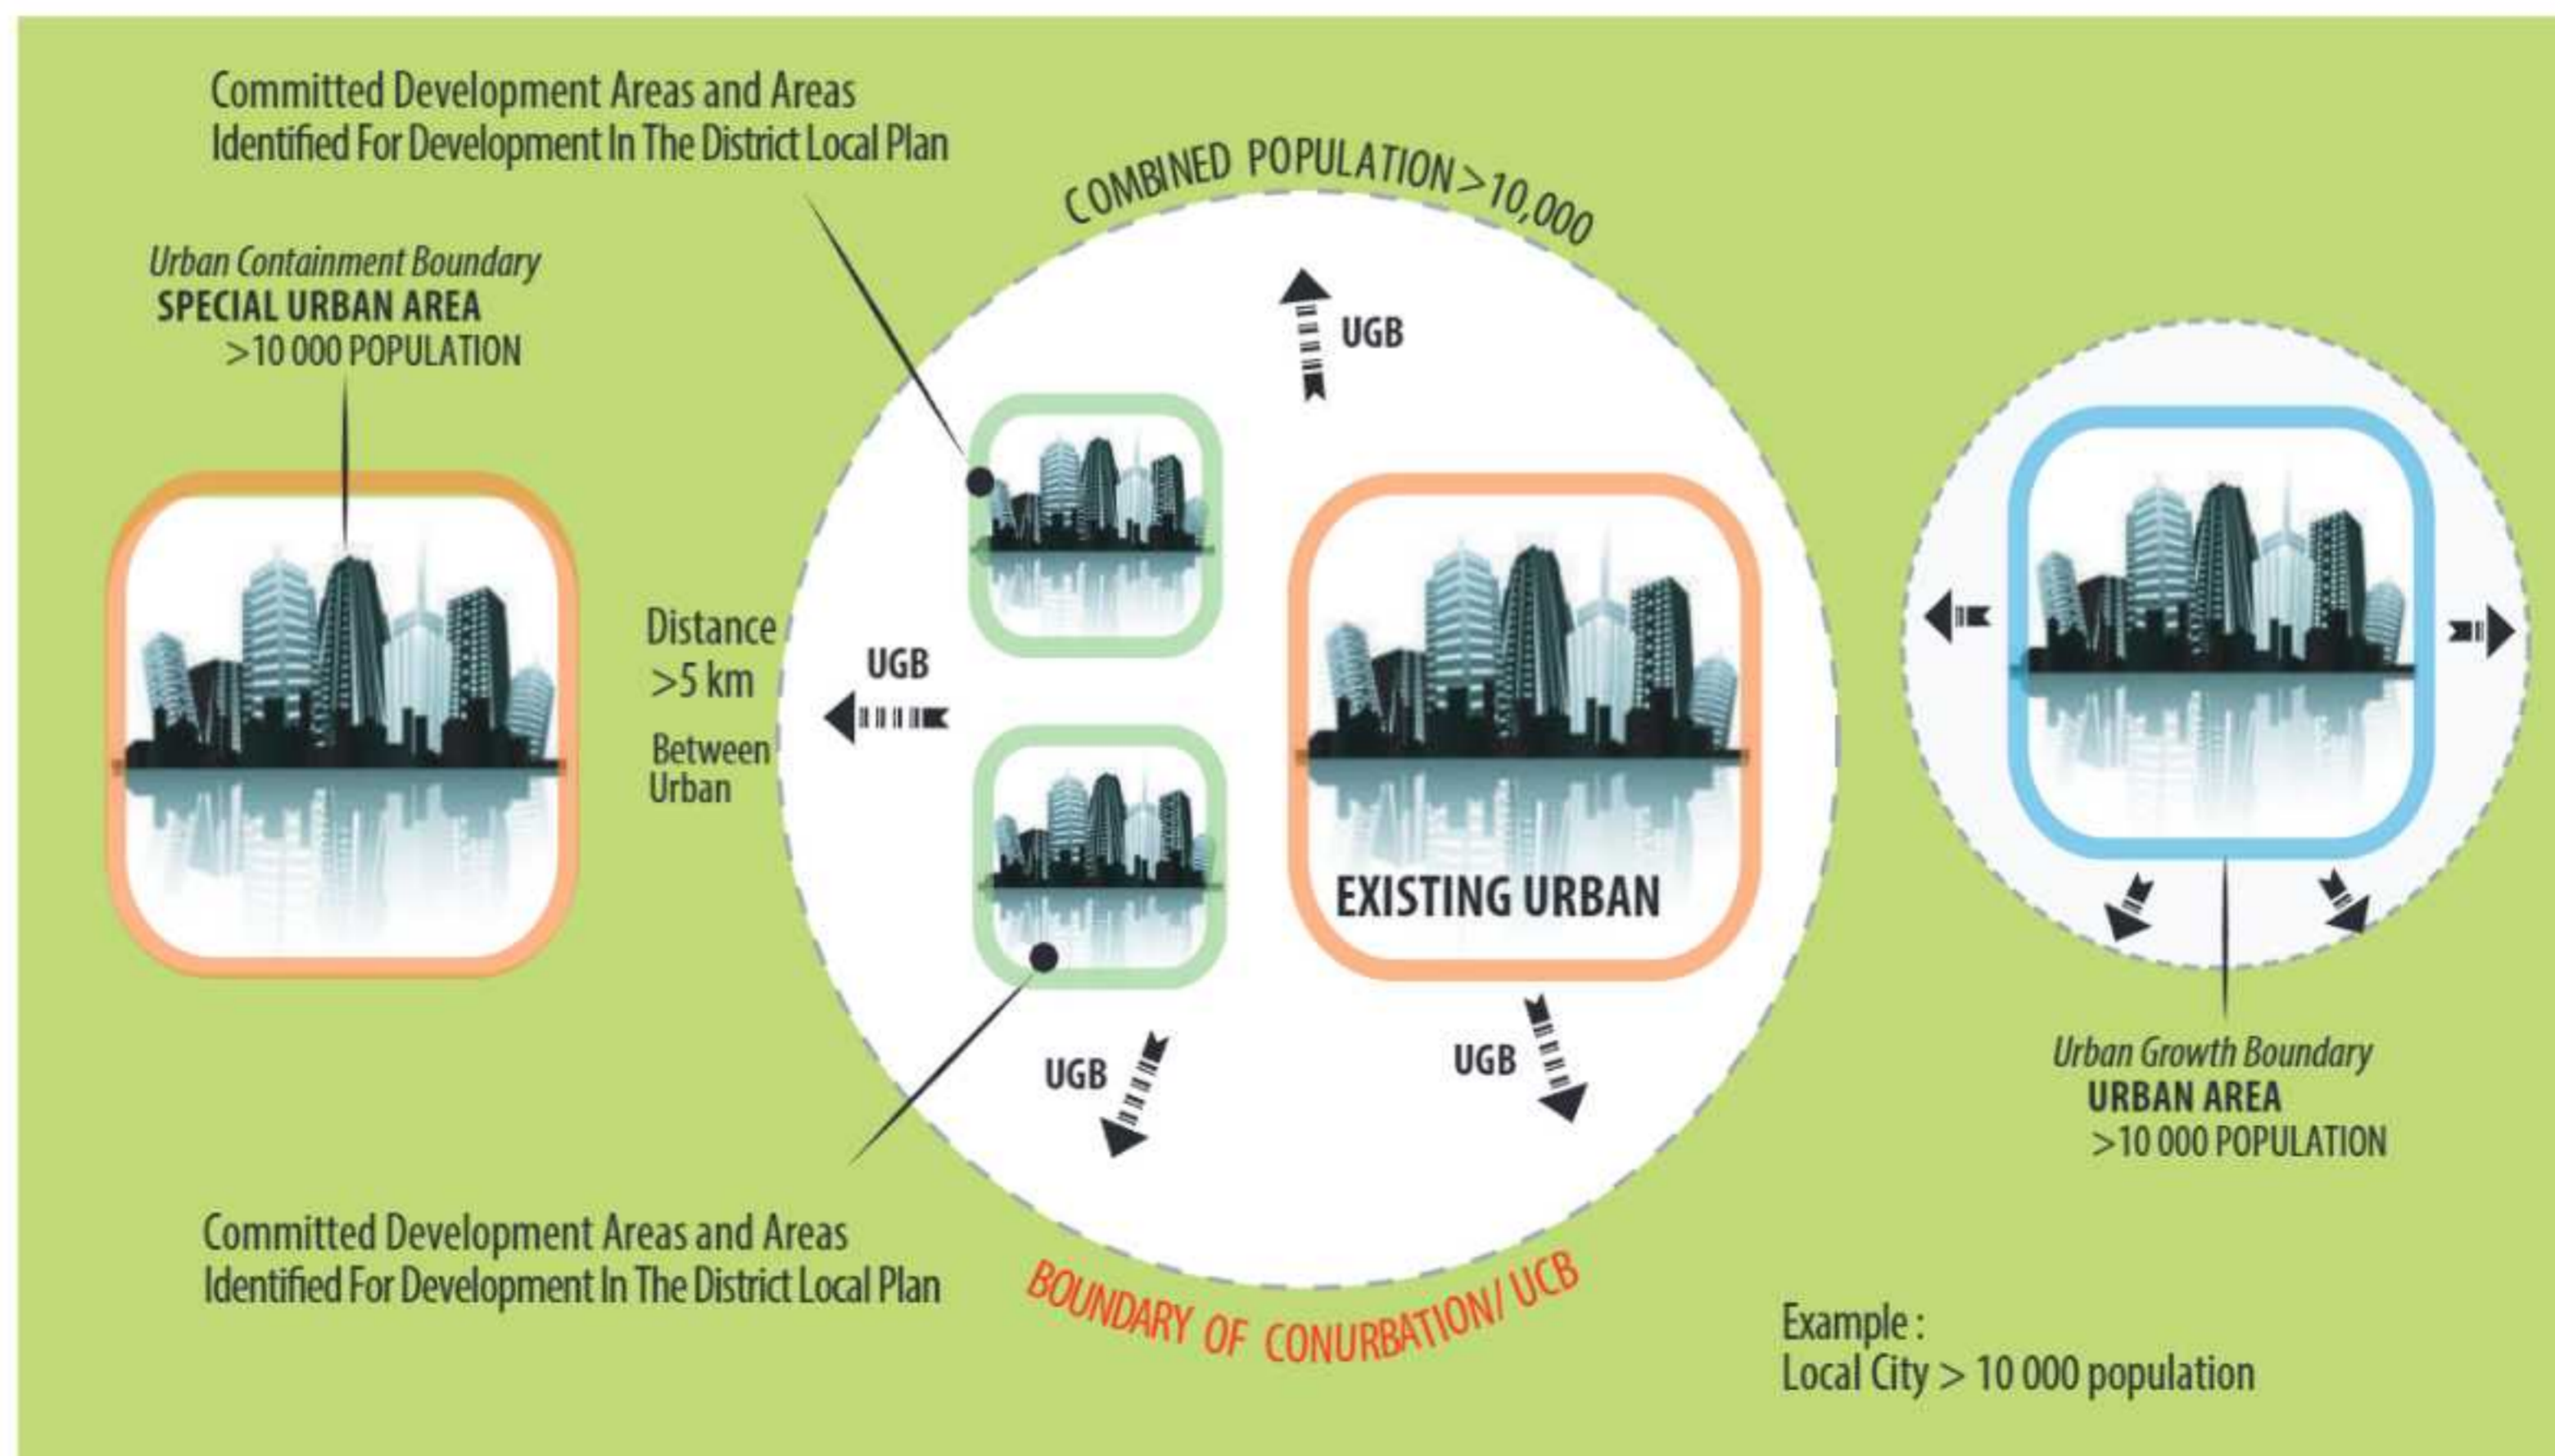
Committed Development Areas and Areas Identified For Development In The District Local Plan

COMBINED POPULATION>10,000

Urban Containment Boundary
SPECIAL URBAN AREA
>10 000 POPULATION

UGB

Distance >5 km
Between Urban

UGB

EXISTING URBAN

UGB

UGB

Urban Growth Boundary
URBAN AREA
>10 000 POPULATION

Committed Development Areas and Areas Identified For Development In The District Local Plan

BOUNDARY OF CONURBATION/ UCB

Example :
Local City > 10 000 population